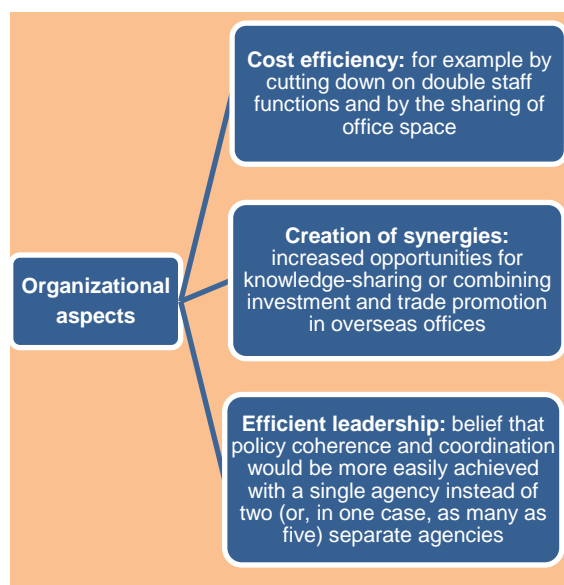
Organizational aspects

**Cost efficiency:** for example by cutting down on double staff functions and by the sharing of office space

**Creation of synergies:** increased opportunities for knowledge-sharing or combining investment and trade promotion in overseas offices

**Efficient leadership:** belief that policy coherence and coordination would be more easily achieved with a single agency instead of two (or, in one case, as many as five) separate agencies